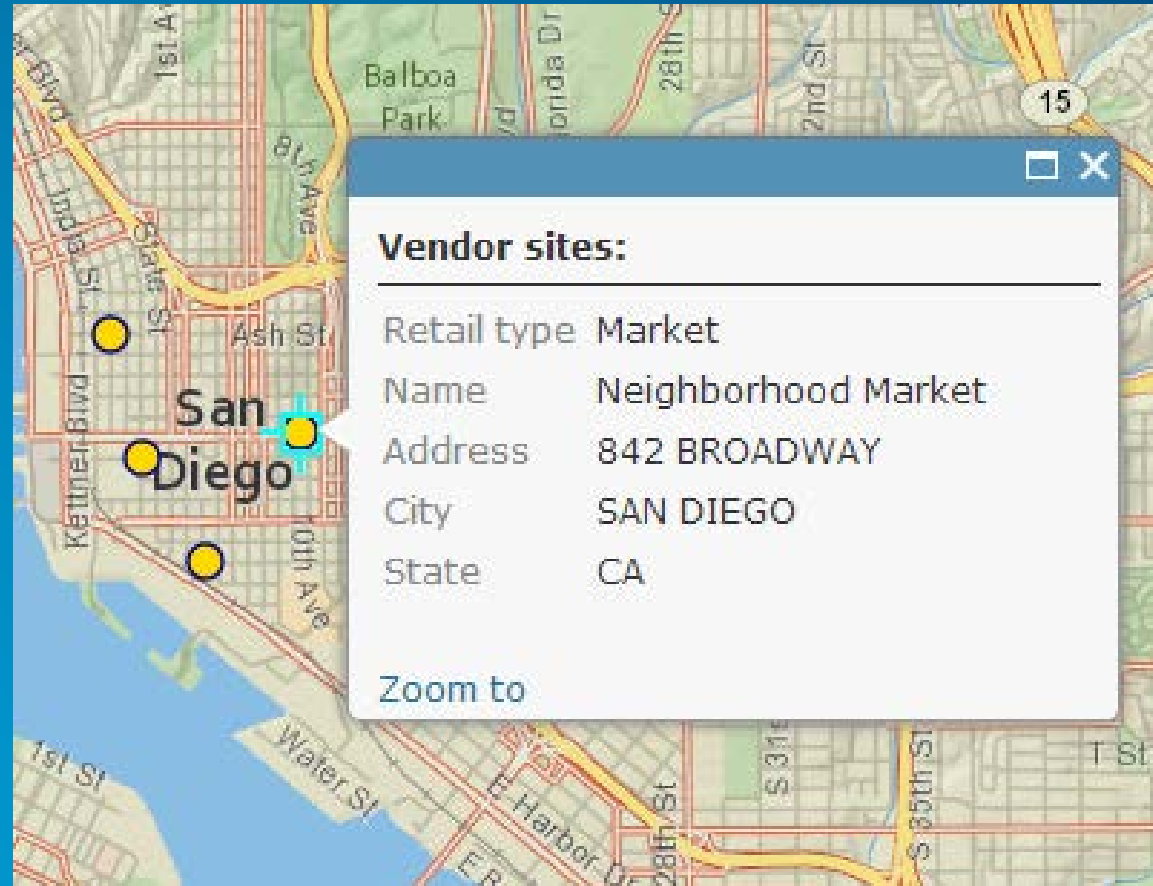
Balboa Park

1st Av

India St

State St

8th Ave

Florida Dr

28th St

32nd St

15

Ash St

San Diego

Kettner Blvd

10th Ave

Water St

1st St

E Harbor Dr

28th St

S 31st

S 35th St

T St

Vendor sites:

| | |
|---|---|
| Retail type | Market |
| Name | Neighborhood Market |
| Address | 842 BROADWAY |
| City | SAN DIEGO |
| State | CA |

Zoom to